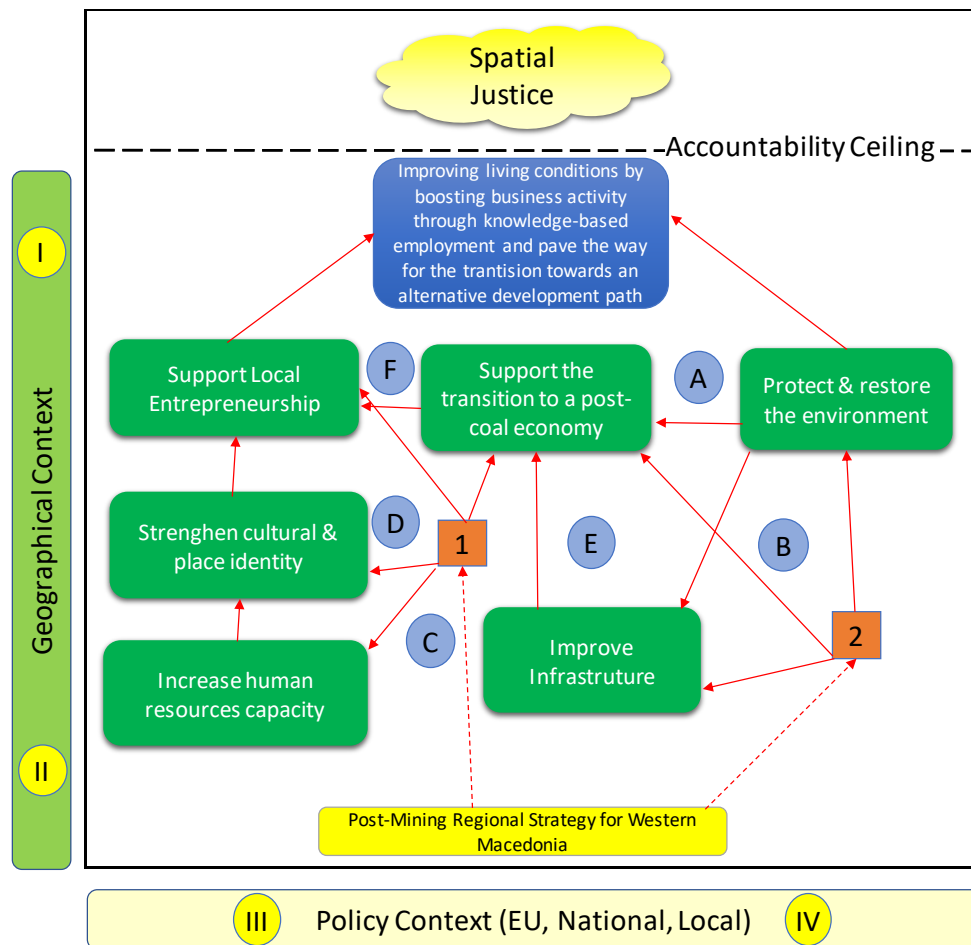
Spatial Justice

Accountability Ceiling

Geographical Context

I

II

Improving living conditions by boosting business activity through knowledge-based employment and pave the way for the trantision towards an alternative development path

Support Local Entrepreneurship

F

Support the transition to a post-coal economy

A

Protect & restore the environment

Strenghen cultural & place identity

D

1

E

B

Increase human resources capacity

C

Improve Infrastruture

2

Post-Mining Regional Strategy for Western Macedonia

III

Policy Context (EU, National, Local)

IV